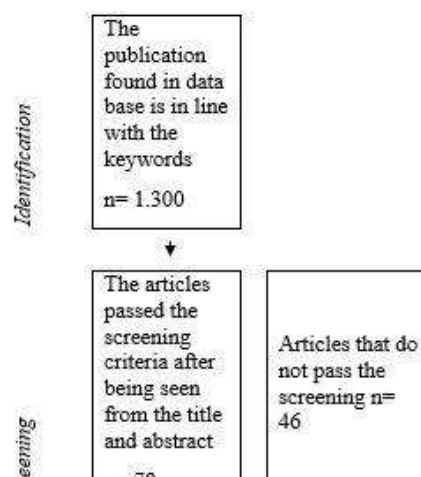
Identification

The publication found in data base is in line with the keywords

n= 1.300

The articles passed the screening criteria after being seen from the title and abstract

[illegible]

Articles that do not pass the screening n= 46

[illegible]eening